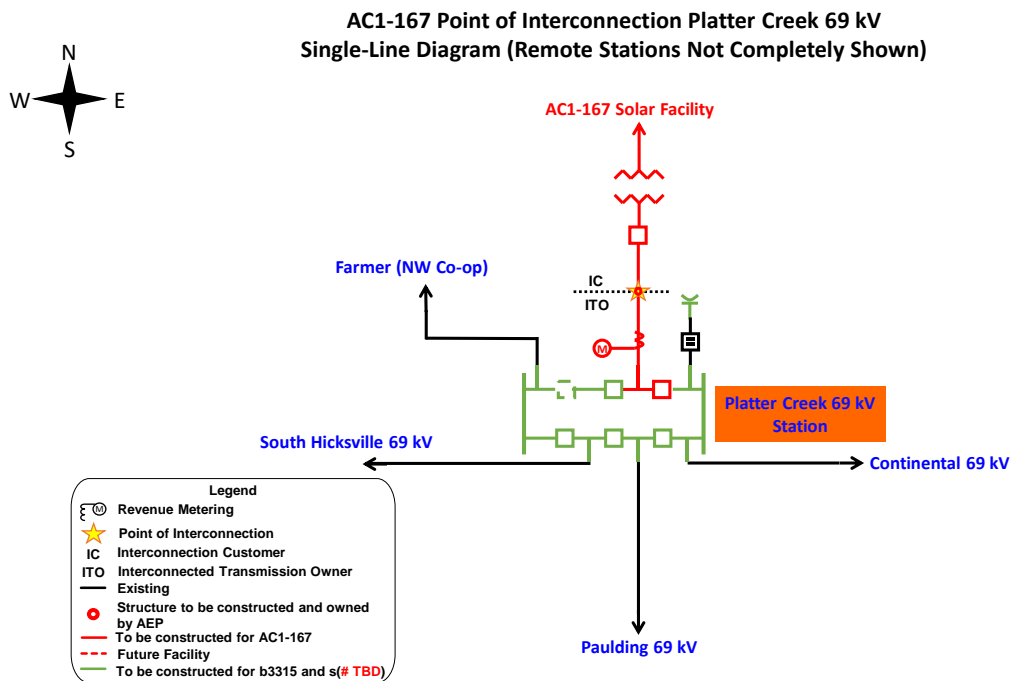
AC1-167 Point of Interconnection Platter Creek 69 kV
Single-Line Diagram (Remote Stations Not Completely Shown)

N
W
E
S

AC1-167 Solar Facility

Farmer (NW Co-op)

IC
ITO

M

Platter Creek 69 kV Station

South Hicksville 69 kV

Continental 69 kV

Paulding 69 kV

Legend
M Revenue Metering
Point of Interconnection
IC Interconnection Customer
ITO Interconnected Transmission Owner
Existing
Structure to be constructed and owned by AEP
To be constructed for AC1-167
Future Facility
To be constructed for b3315 and s(# TBD)